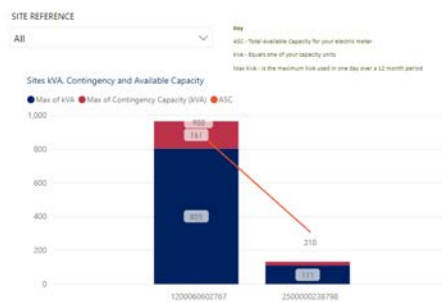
SITE REFERENCE

All

Key

ASC - Total available Capacity for your electric meter

kVA - Equals one of your capacity units

Max kVA - is the maximum kVA used in one day over a 12 month period

Sites kVA, Contingency and Available Capacity

Max of kVA Max of Contingency Capacity (kVA) ASC

1,000

800

600

400

200

0

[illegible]

161

805

310

111

1200060602767

2500000238798